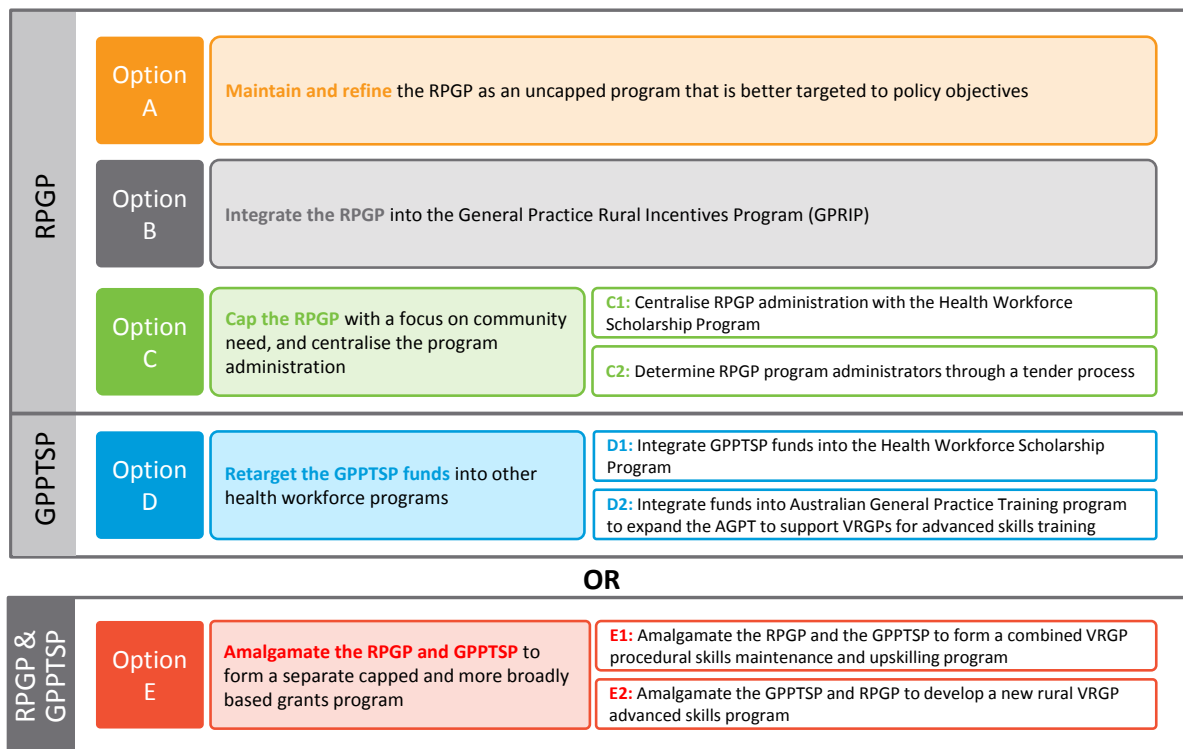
RPGP

Option A

Maintain and refine the RPGP as an uncapped program that is better targeted to policy objectives

Option B

Integrate the RPGP into the General Practice Rural Incentives Program (GPRIP)

Option C

Cap the RPGP with a focus on community need, and centralise the program administration

C1: Centralise RPGP administration with the Health Workforce Scholarship Program

C2: Determine RPGP program administrators through a tender process

GPPTSP

Option D

Retarget the GPPTSP funds into other health workforce programs

D1: Integrate GPPTSP funds into the Health Workforce Scholarship Program

D2: Integrate funds into Australian General Practice Training program to expand the AGPT to support VRGPs for advanced skills training

OR

RPGP & GPPTSP

Option E

Amalgamate the RPGP and GPPTSP to form a separate capped and more broadly based grants program

E1: Amalgamate the RPGP and the GPPTSP to form a combined VRGP procedural skills maintenance and upskilling program

E2: Amalgamate the GPPTSP and RPGP to develop a new rural VRGP advanced skills program